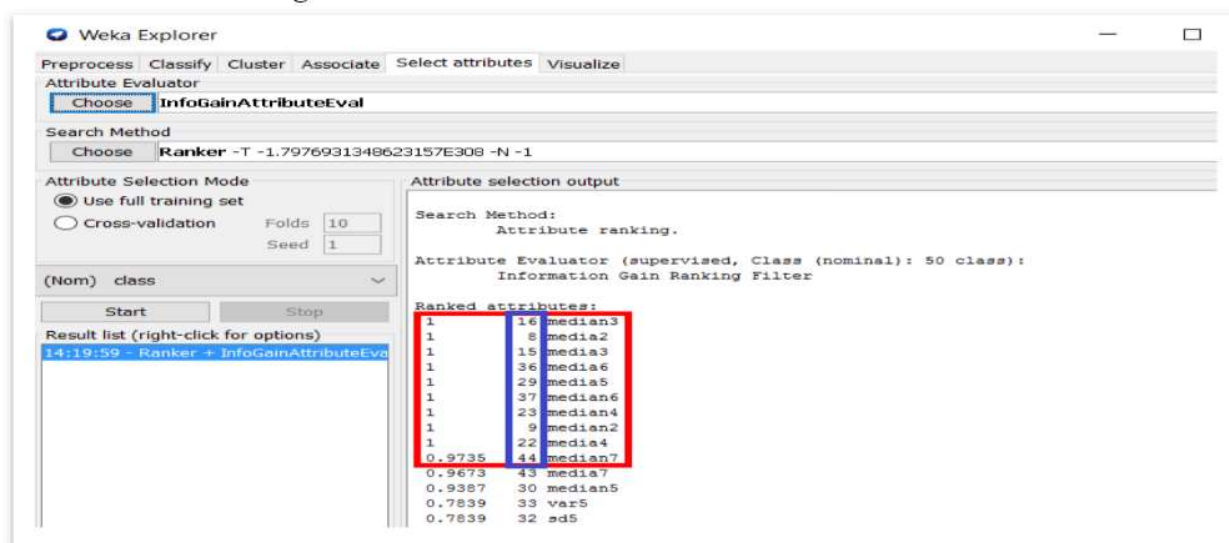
Weka Explorer

Preprocess Classify Cluster Associate Select attributes Visualize

Attribute Evaluator

Choose InfoGainAttributeEval

Search Method

Choose Ranker -T -1.7976931348623157E308 -N -1

Attribute Selection Mode

Use full training set

Cross-validation Folds 10

Seed 1

(Nom) class

Start Stop

Result list (right-click for options)

14:19:59 - Ranker + InfoGainAttributeEva

Attribute selection output

Search Method:
Attribute ranking.

Attribute Evaluator (supervised, Class (nominal): 50 class):
Information Gain Ranking Filter

Ranked attributes:

| | | |
|---|---|---|
| 1 | 16 | median3 |
| 1 | 8 | media2 |
| 1 | 15 | media3 |
| 1 | 36 | media6 |
| 1 | 29 | media5 |
| 1 | 37 | median6 |
| 1 | 23 | median4 |
| 1 | 9 | median2 |
| 1 | 22 | media4 |
| 0.9735 | 44 | median7 |
| 0.9673 | 43 | media7 |
| 0.9387 | 30 | median5 |
| 0.7839 | 33 | var5 |
| 0.7839 | 32 | sd5 |